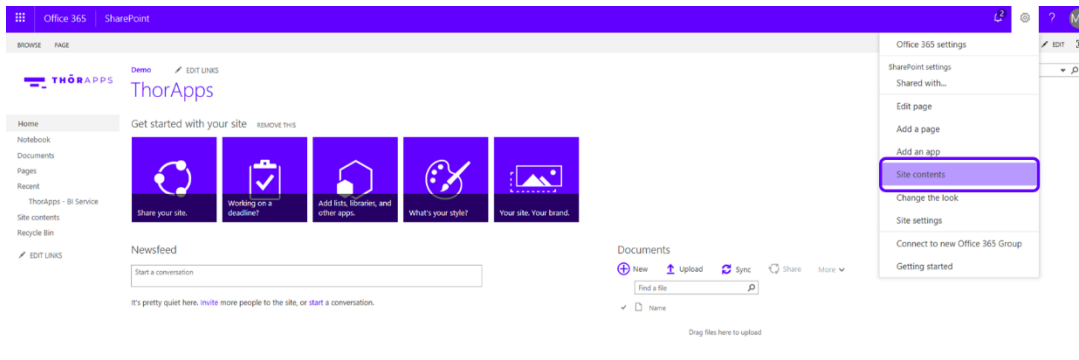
Office 365 SharePoint

2

?

M

BROWSE PAGE

EDIT

THŌRAPPS

Demo EDIT LINKS

ThorApps

Home
Notebook
Documents
Pages
Recent
ThorApps - BI Service
Site contents
Recycle Bin
EDIT LINKS

Get started with your site REMOVE THIS

Share your site.

Working on a deadline?

Add lists, libraries, and other apps.

What's your style?

Your site. Your brand.

Newsfeed

Start a conversation

It's pretty quiet here. Invite more people to the site, or start a conversation.

Documents

New Upload Sync Share More

Find a file

Name

Drag files here to upload

Office 365 settings

SharePoint settings

Shared with...

Edit page

Add a page

Add an app

Site contents

Change the look

Site settings

Connect to new Office 365 Group

Getting started